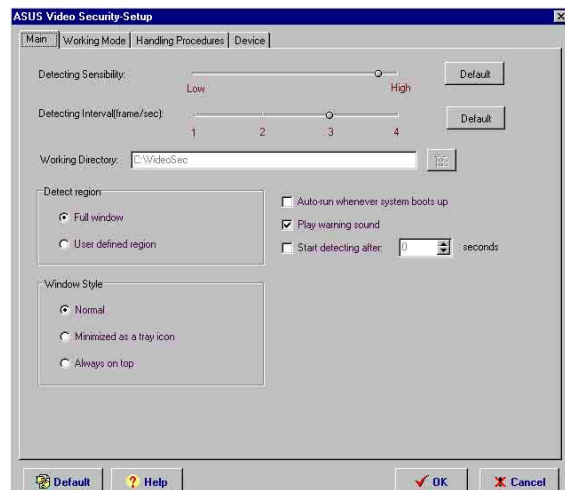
ASUS Video Security-Setup

Main | Working Mode | Handling Procedures | Device

Detecting Sensibility:
Low High
Default

Detecting Interval(frame/sec):
1 2 3 4
Default

Working Directory: C:\VideoSec

Detect region
Full window
User defined region

Auto-run whenever system boots up
Play warning sound
Start detecting after: 0 seconds

Window Style
Normal
Minimized as a tray icon
Always on top

Default
Help
OK
Cancel